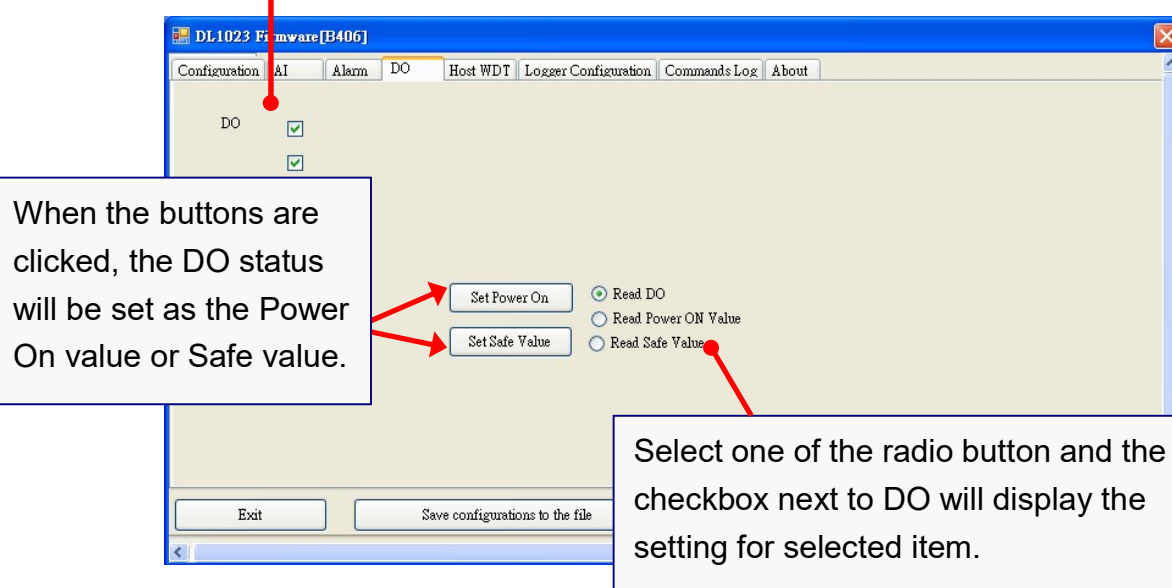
DL1023 Fi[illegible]mware[B406]

Configuration | AI | Alarm | DO | Host WDT | Logger Configuration | Commands Log | About

DO

When the buttons are clicked, the DO status will be set as the Power On value or Safe value.

Set Power On

Set Safe Value

Read DO

Read Power ON Value

Read Safe Value

Select one of the radio button and the checkbox next to DO will display the setting for selected item.

Exit

Save configurations to the file